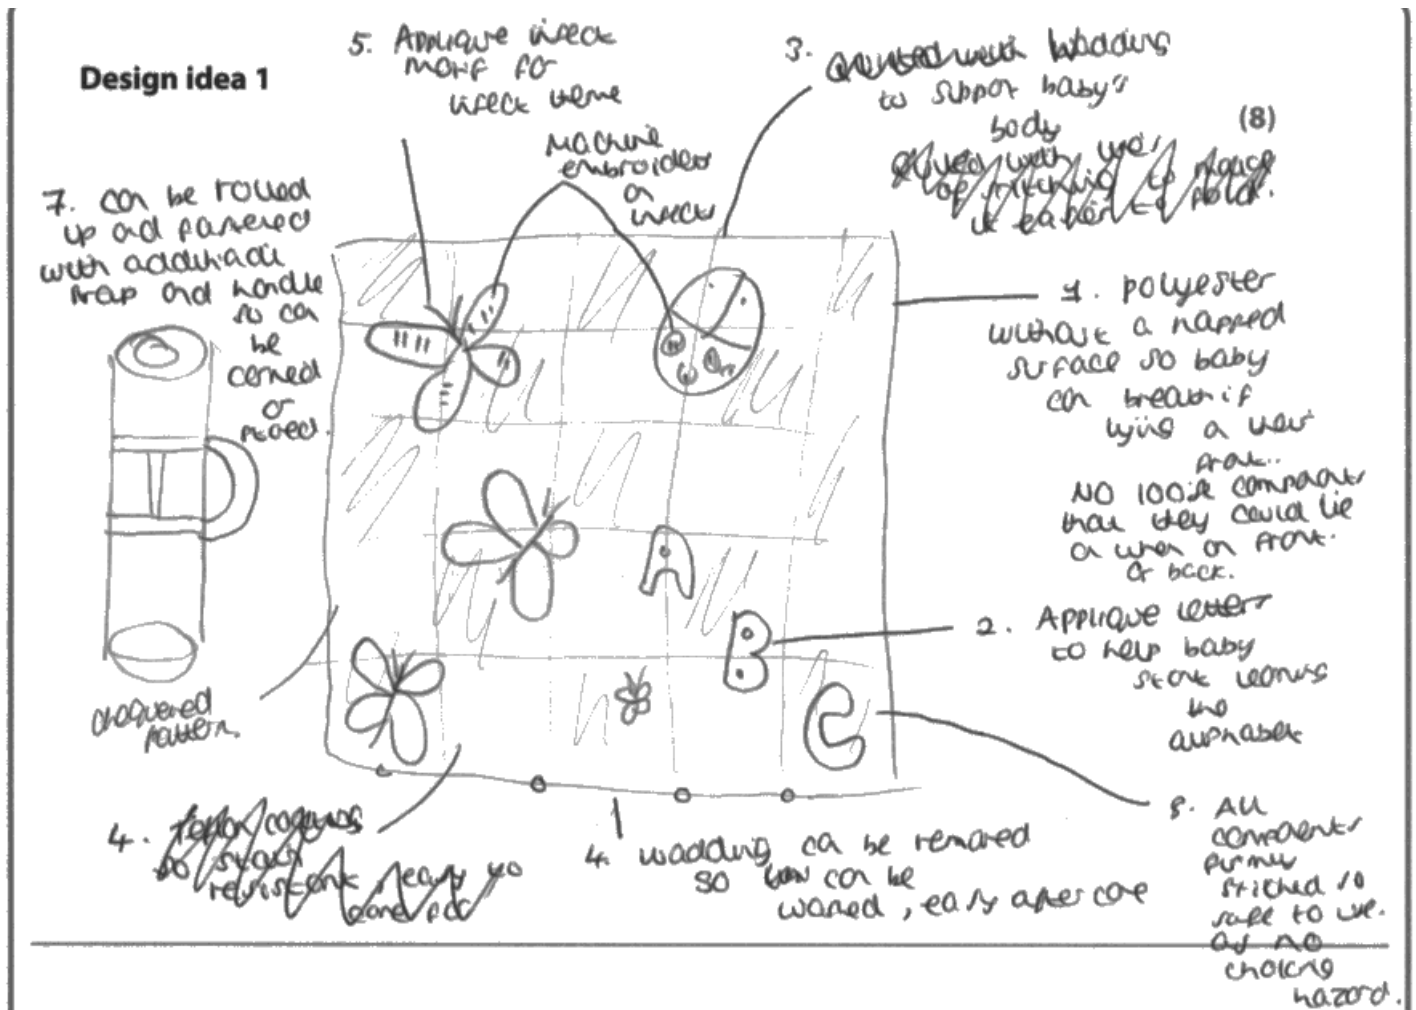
Design idea 1

5. Applique insect motif for insect theme

3. quilted with wadding to support baby's body

(8)

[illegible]

Machine embroidered on insects

7. can be rolled up and fastened with additional strap and handle so can be carried or stored.

1. polyester without a napped surface so baby can breath if lying a their front.. No loose components that they could lie on when on front. or back.

2. Applique letters to help baby start learns the alphabet

chequered pattern.

4. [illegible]

4. wadding can be removed so can be washed, easy after care

8. All components firmly stitched to safe to use. as no choking hazard.